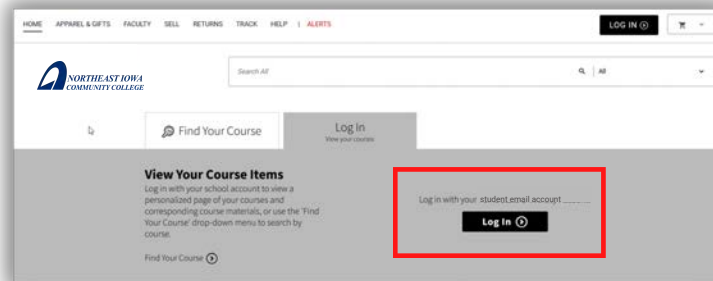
HOME APPAREL & GIFTS FACULTY SELL RETURNS TRACK HELP | ALERTS

LOG IN

NORTHEAST IOWA COMMUNITY COLLEGE

Search All

All

Find Your Course

Log In
View your courses

View Your Course Items

Log in with your school account to view a personalized page of your courses and corresponding course materials, or use the 'Find Your Course' drop-down menu to search by course.

Find Your Course

Log in with your student email account

Log In